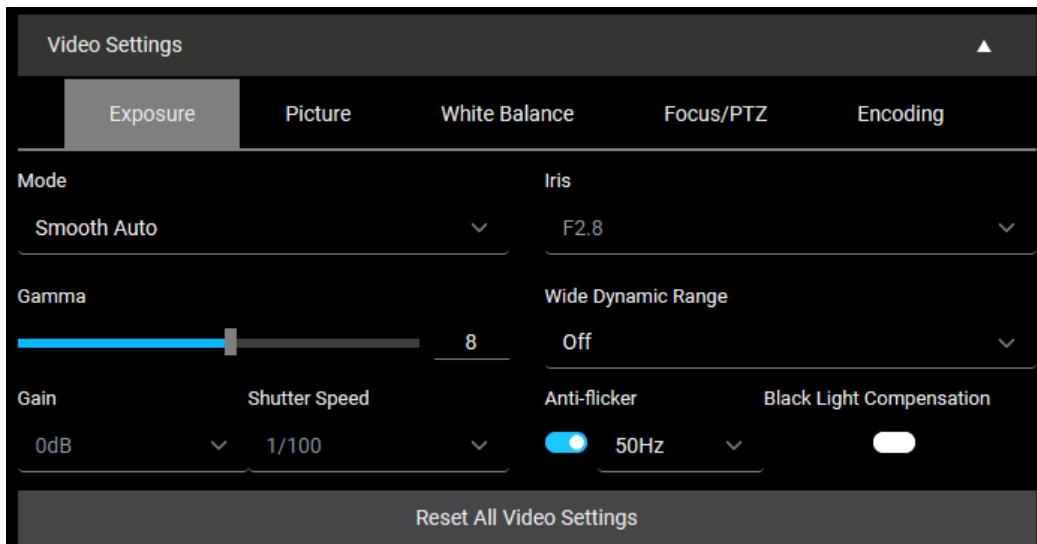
Video Settings

Exposure | Picture | White Balance | Focus/PTZ | Encoding

Mode
Smooth Auto

Iris
F2.8

Gamma
8

Wide Dynamic Range
Off

Gain
0dB

Shutter Speed
1/100

Anti-flicker
50Hz

Black Light Compensation

Reset All Video Settings